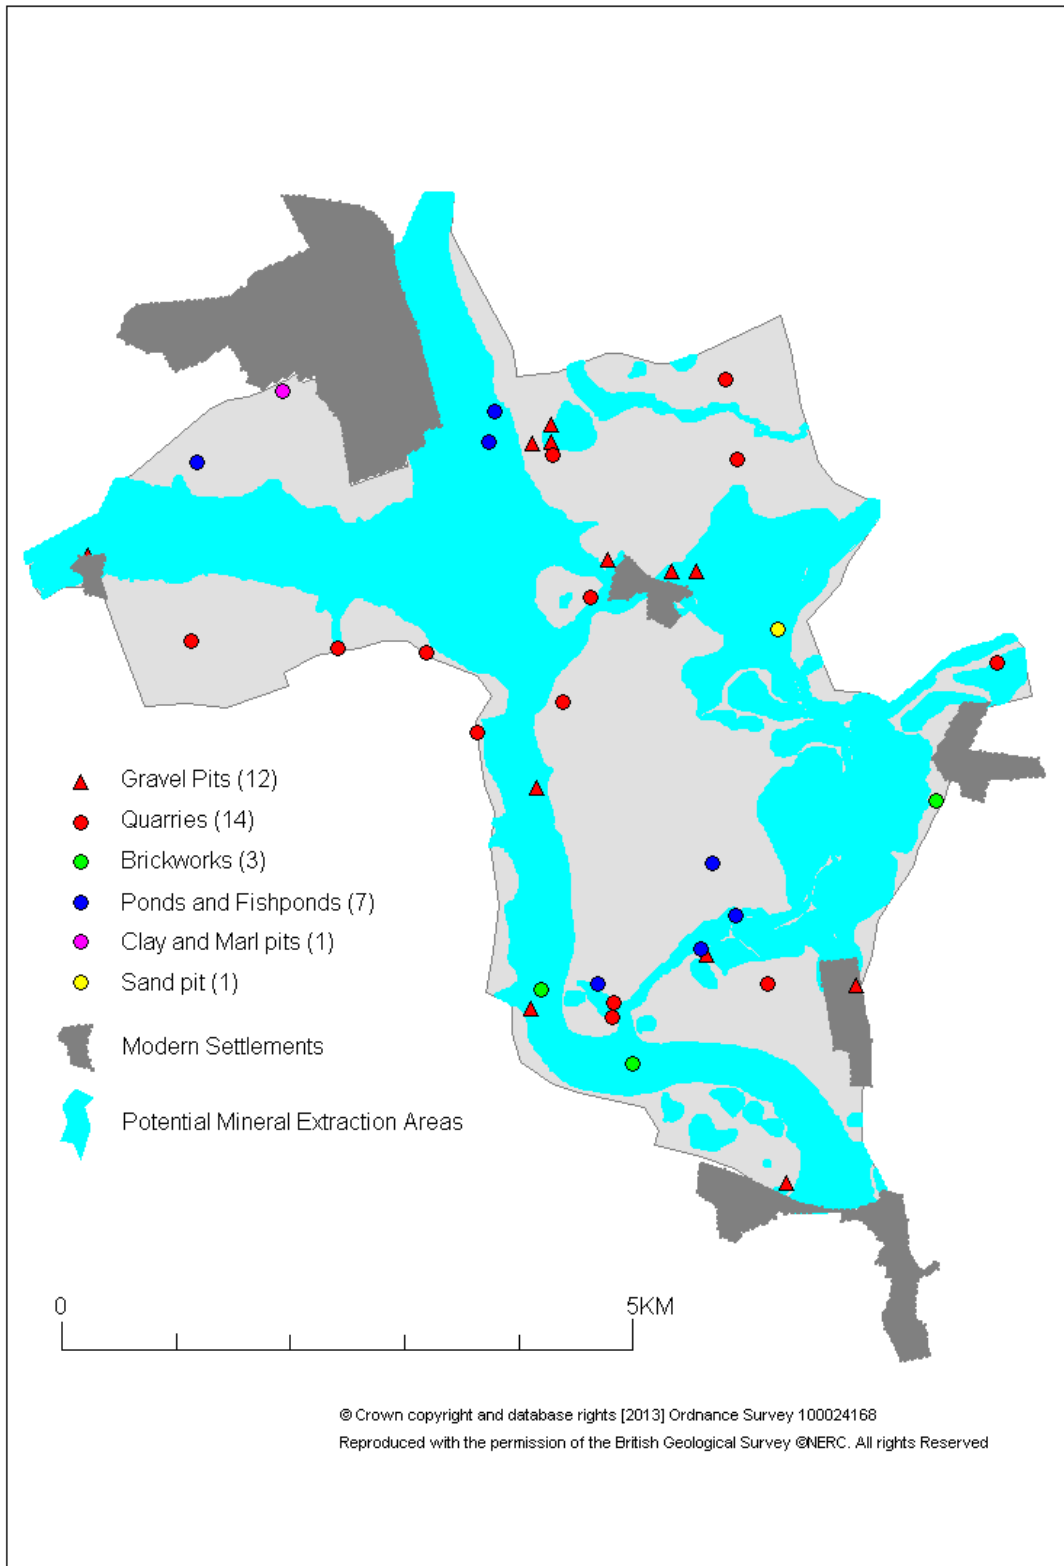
Gravel Pits (12)
Quarries (14)
Brickworks (3)
Ponds and Fishponds (7)
Clay and Marl pits (1)
Sand pit (1)
Modern Settlements
Potential Mineral Extraction Areas

0
5KM

© Crown copyright and database rights [2013] Ordnance Survey 100024168
Reproduced with the permission of the British Geological Survey ©NERC. All rights Reserved